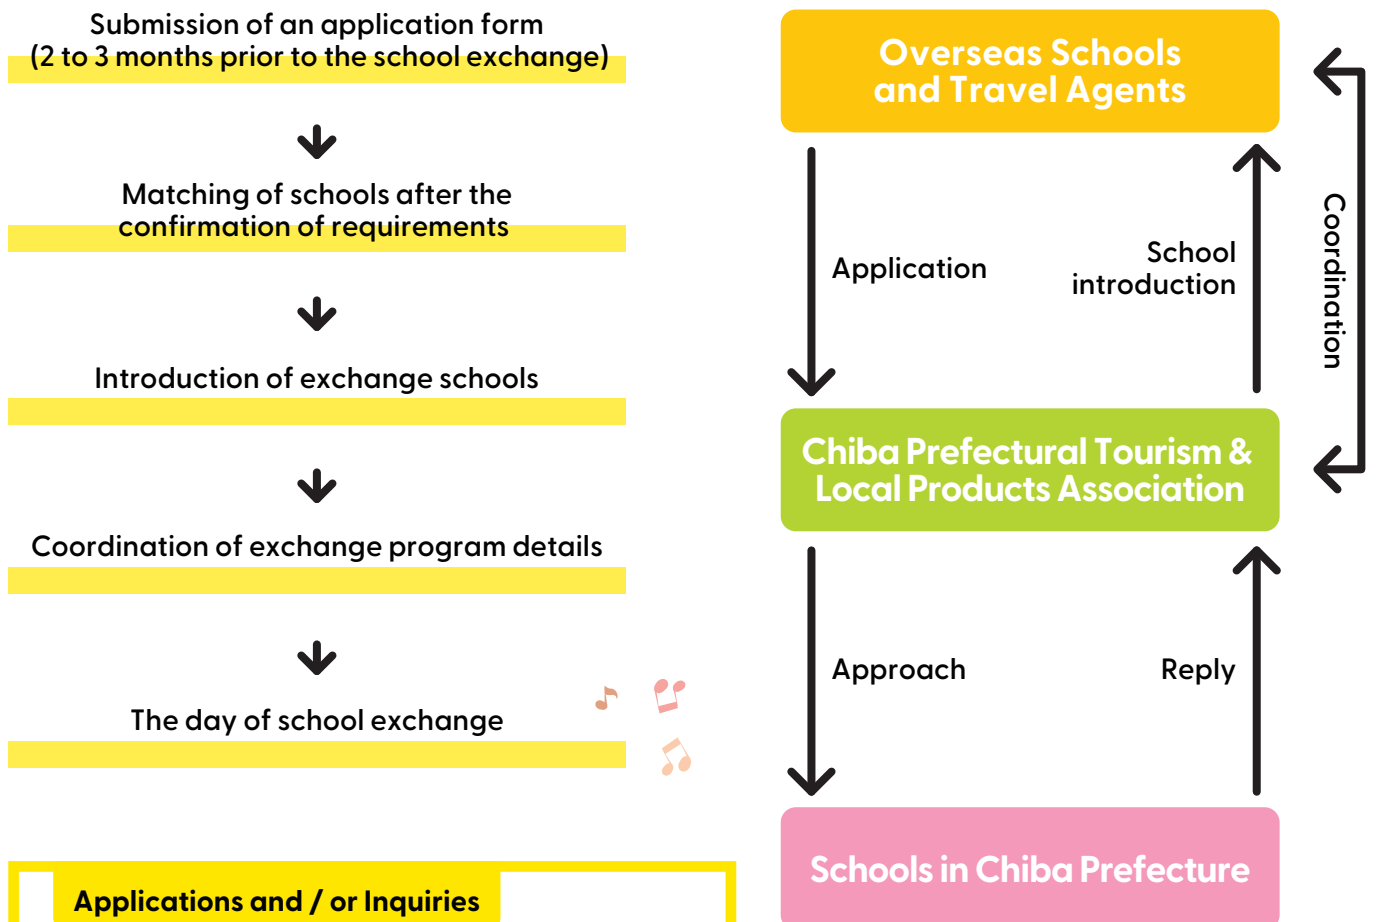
Submission of an application form
(2 to 3 months prior to the school exchange)

Matching of schools after the confirmation of requirements

Introduction of exchange schools

Coordination of exchange program details

The day of school exchange

Applications and / or Inquiries

Overseas Schools and Travel Agents

Application

School introduction

Coordination

Chiba Prefectural Tourism & Local Products Association

Approach

Reply

Schools in Chiba Prefecture